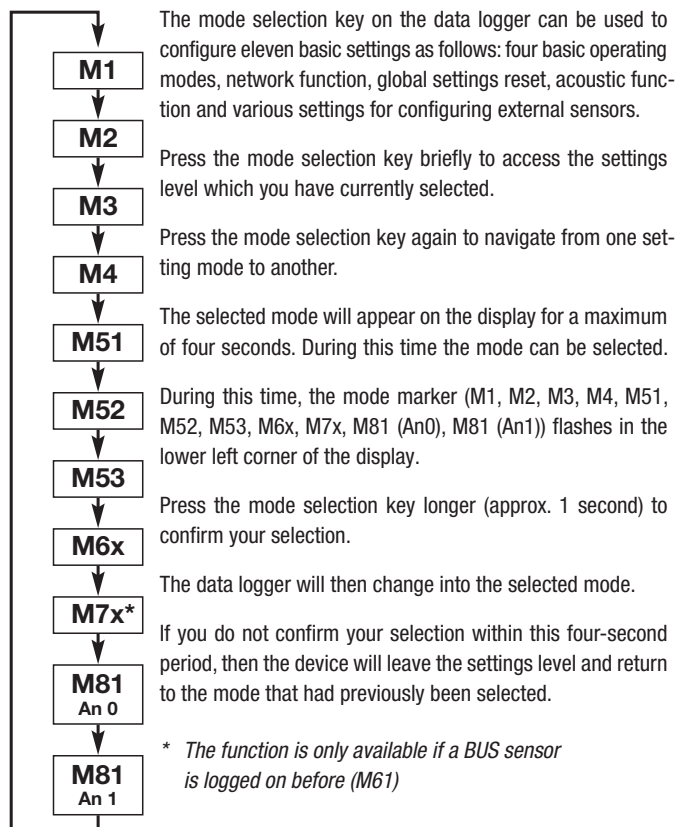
M1

M2

M3

M4

M51

M52

M53

M6x

M7x*

M81
An 0

M81
An 1

The mode selection key on the data logger can be used to configure eleven basic settings as follows: four basic operating modes, network function, global settings reset, acoustic function and various settings for configuring external sensors.

Press the mode selection key briefly to access the settings level which you have currently selected.

Press the mode selection key again to navigate from one setting mode to another.

The selected mode will appear on the display for a maximum of four seconds. During this time the mode can be selected.

During this time, the mode marker (M1, M2, M3, M4, M51, M52, M53, M6x, M7x, M81 (An0), M81 (An1)) flashes in the lower left corner of the display.

Press the mode selection key longer (approx. 1 second) to confirm your selection.

The data logger will then change into the selected mode.

If you do not confirm your selection within this four-second period, then the device will leave the settings level and return to the mode that had previously been selected.

* The function is only available if a BUS sensor is logged on before (M61)